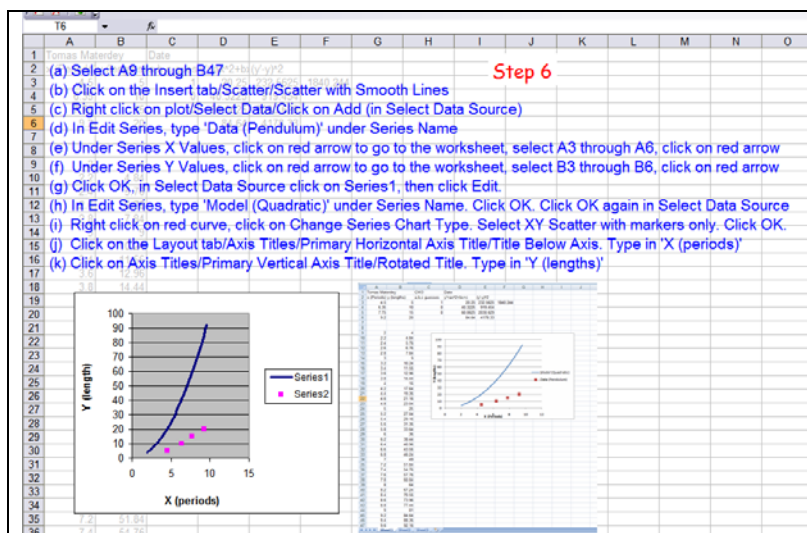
T6 $f_x$

| | A | B | C | D | E | F | G | H | I | J | K | L | M | N | O |
|---|---|---|---|---|---|---|---|---|---|---|---|---|---|---|---|
| 1 | Tomas Materdey | | Date | | | | | | | | | | | | |

Step 6

(a) Select A9 through B47
(b) Click on the Insert tab/Scatter/Scatter with Smooth Lines
(c) Right click on plot/Select Data/Click on Add (in Select Data Source)
(d) In Edit Series, type 'Data (Pendulum)' under Series Name
(e) Under Series X Values, click on red arrow to go to the worksheet, select A3 through A6, click on red arrow
(f) Under Series Y Values, click on red arrow to go to the worksheet, select B3 through B6, click on red arrow
(g) Click OK, in Select Data Source click on Series1, then click Edit.
(h) In Edit Series, type 'Model (Quadratic)' under Series Name. Click OK. Click OK again in Select Data Source
(i) Right click on red curve, click on Change Series Chart Type. Select XY Scatter with markers only. Click OK.
(j) Click on the Layout tab/Axis Titles/Primary Horizontal Axis Title/Title Below Axis. Type in 'X (periods)'
(k) Click on Axis Titles/Primary Vertical Axis Title/Rotated Title. Type in 'Y (lengths)'

3.6 12.96
3.8 14.44

100
90
80
70
60
50
40
30
20
10
0
0 5 10 15

Y (length)

X (periods)

Series1
Series2

7.2 51.84